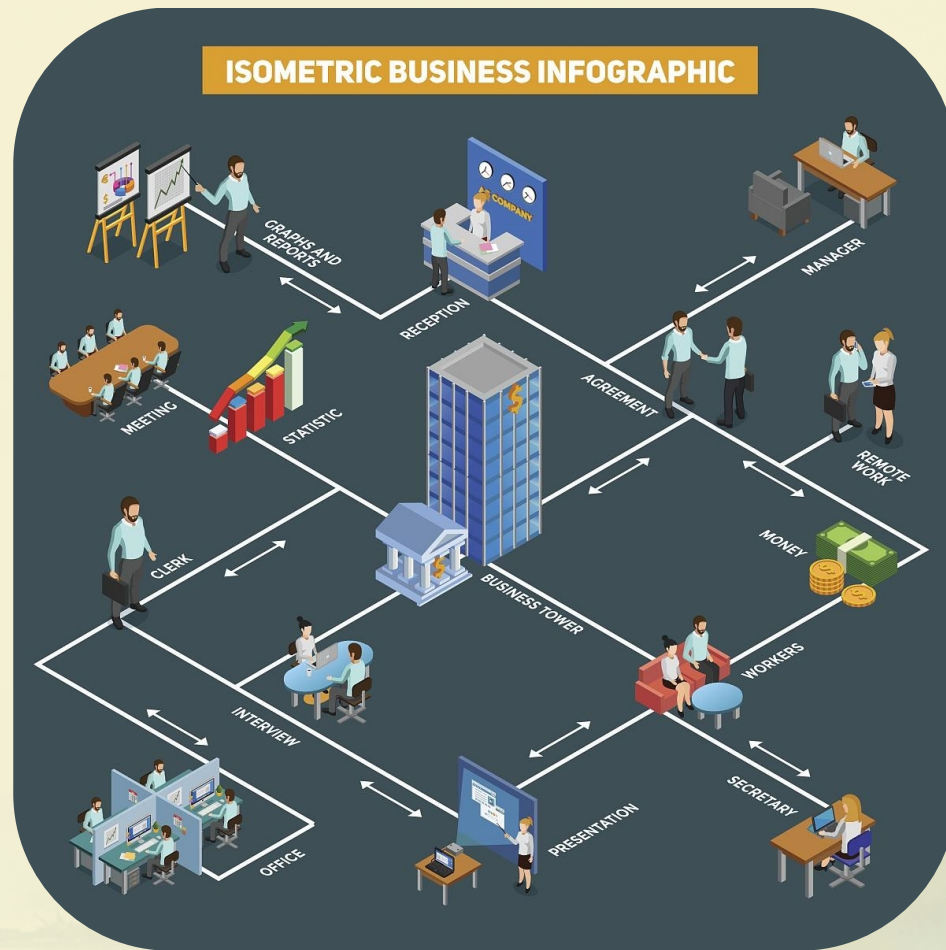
ISOMETRIC BUSINESS INFOGRAPHIC

GRAPHS AND REPORTS

COMPANY

RECEPTION

MANAGER

MEETING

STATISTIC

AGREEMENT

REMOTE WORK

CLERK

MONEY

BUSINESS TOWER

WORKERS

INTERVIEW

SECRETARY

PRESENTATION

OFFICE